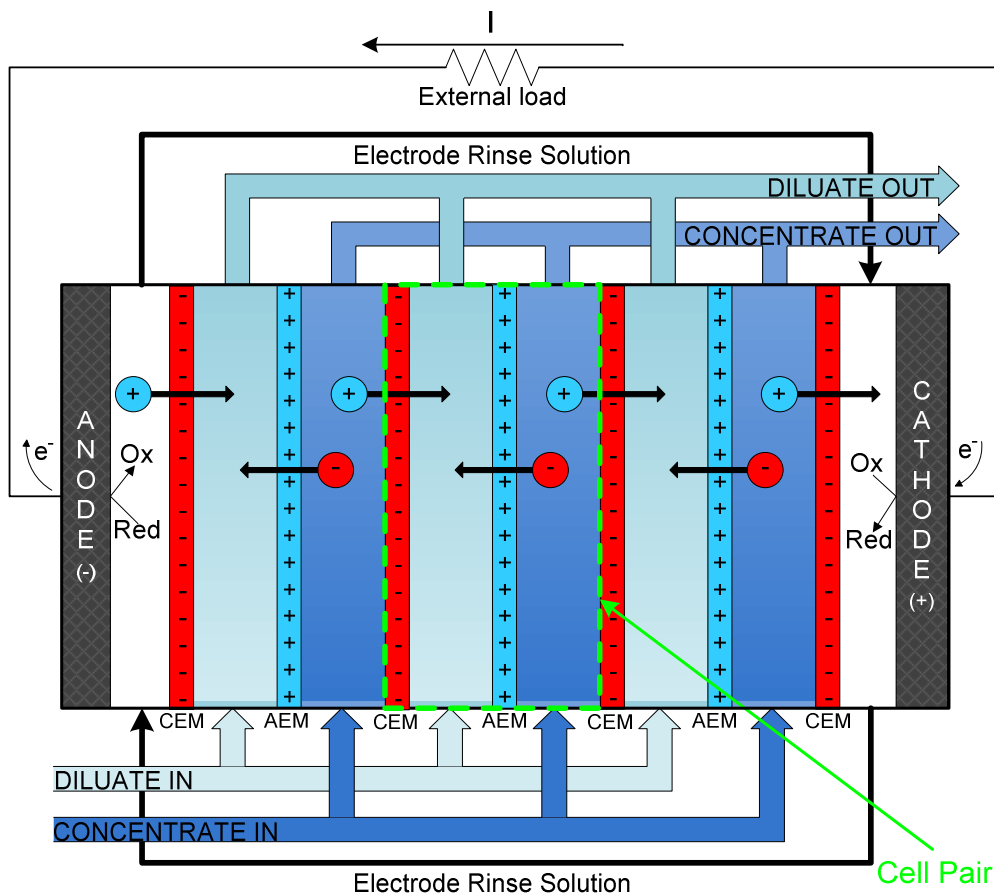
I

External load

Electrode Rinse Solution

DILUATE OUT

CONCENTRATE OUT

$e^-$

ANODE (-)

Ox

Red

+

-

+

-

+

-

+

CATHODE (+)

$e^-$

Ox

Red

CEM

AEM

CEM

AEM

CEM

AEM

CEM

DILUATE IN

CONCENTRATE IN

Cell Pair

Electrode Rinse Solution